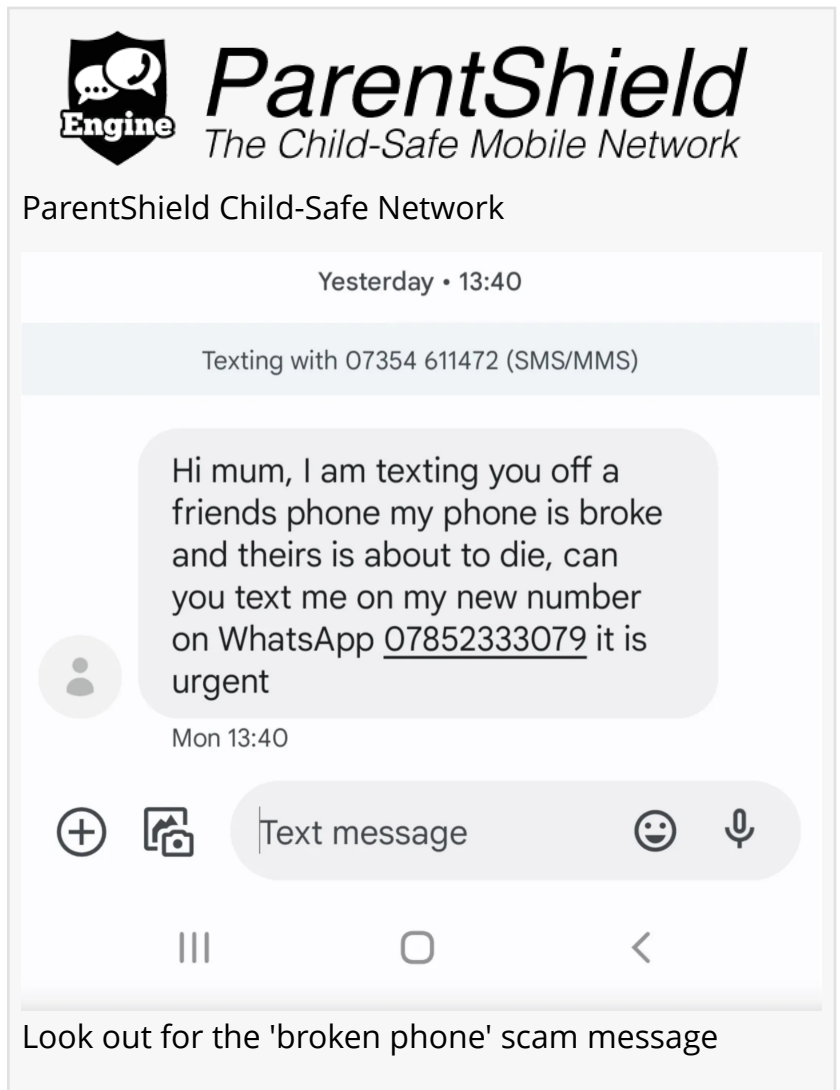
Engine

ParentShield
The Child-Safe Mobile Network

ParentShield Child-Safe Network

Yesterday • 13:40

Texting with 07354 611472 (SMS/MMS)

Hi mum, I am texting you off a friends phone my phone is broke and theirs is about to die, can you text me on my new number on WhatsApp 07852333079 it is urgent

Mon 13:40

Text message

Look out for the 'broken phone' scam message